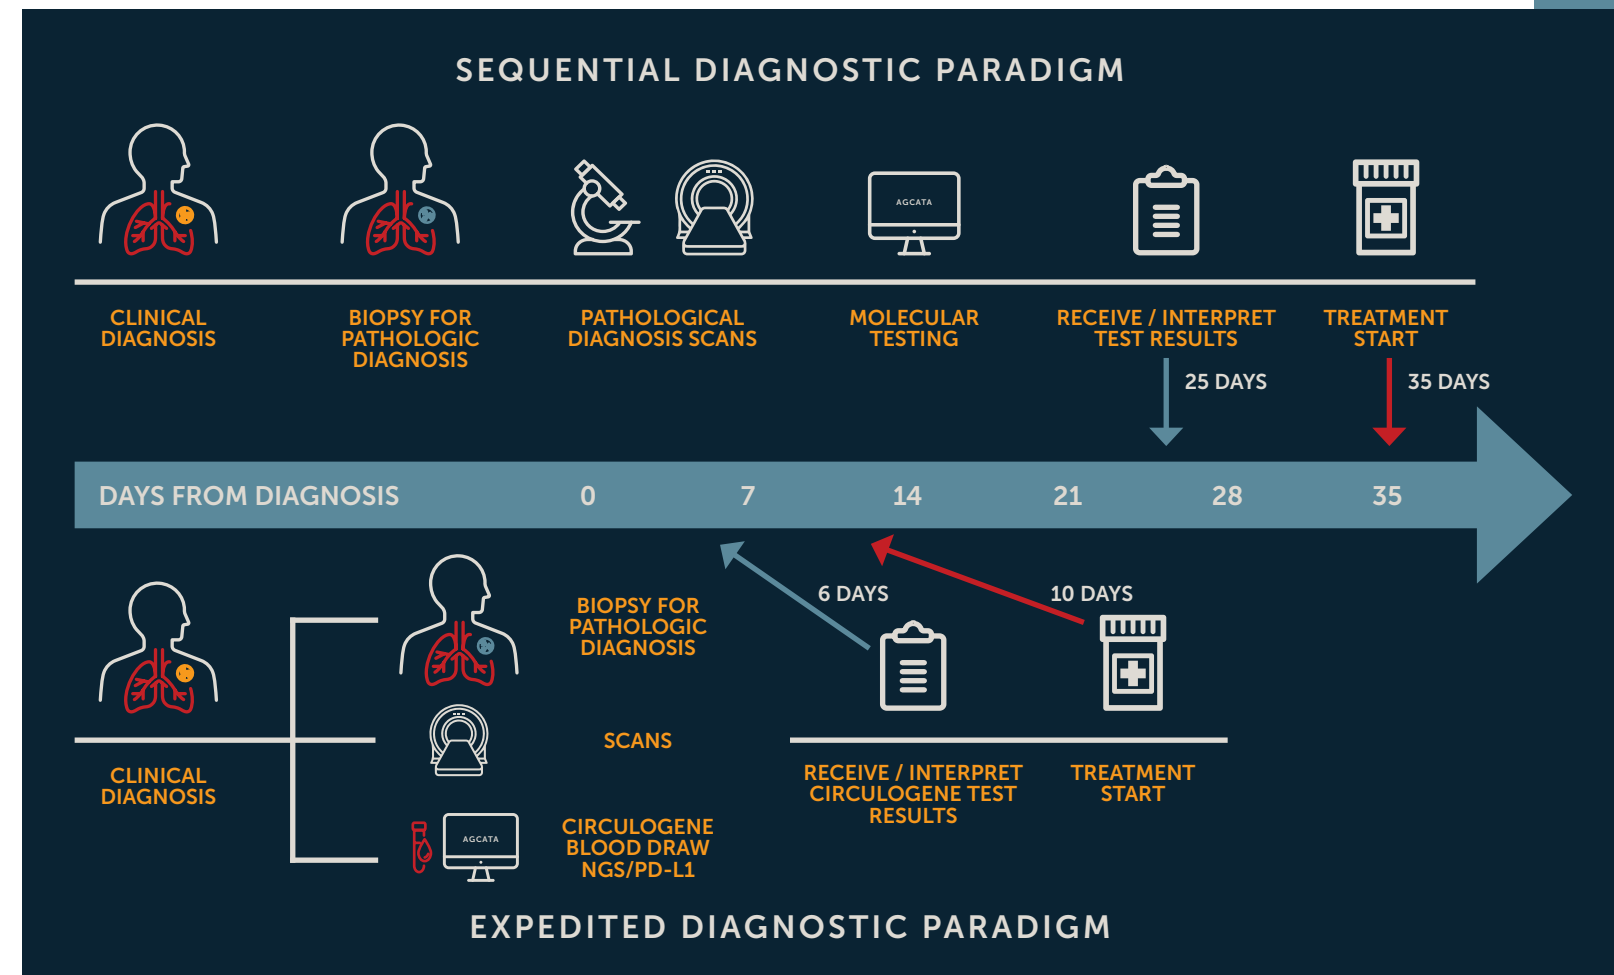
SEQUENTIAL DIAGNOSTIC PARADIGM

AGCATA

CLINICAL DIAGNOSIS

BIOPSY FOR PATHOLOGIC DIAGNOSIS

PATHOLOGICAL DIAGNOSIS SCANS

MOLECULAR TESTING

RECEIVE / INTERPRET TEST RESULTS

TREATMENT START

25 DAYS

35 DAYS

DAYS FROM DIAGNOSIS 0 7 14 21 28 35

6 DAYS

10 DAYS

CLINICAL DIAGNOSIS

BIOPSY FOR PATHOLOGIC DIAGNOSIS

SCANS

AGCATA

CIRCULOGENE BLOOD DRAW NGS/PD-L1

RECEIVE / INTERPRET CIRCULOGENE TEST RESULTS

TREATMENT START

EXPEDITED DIAGNOSTIC PARADIGM